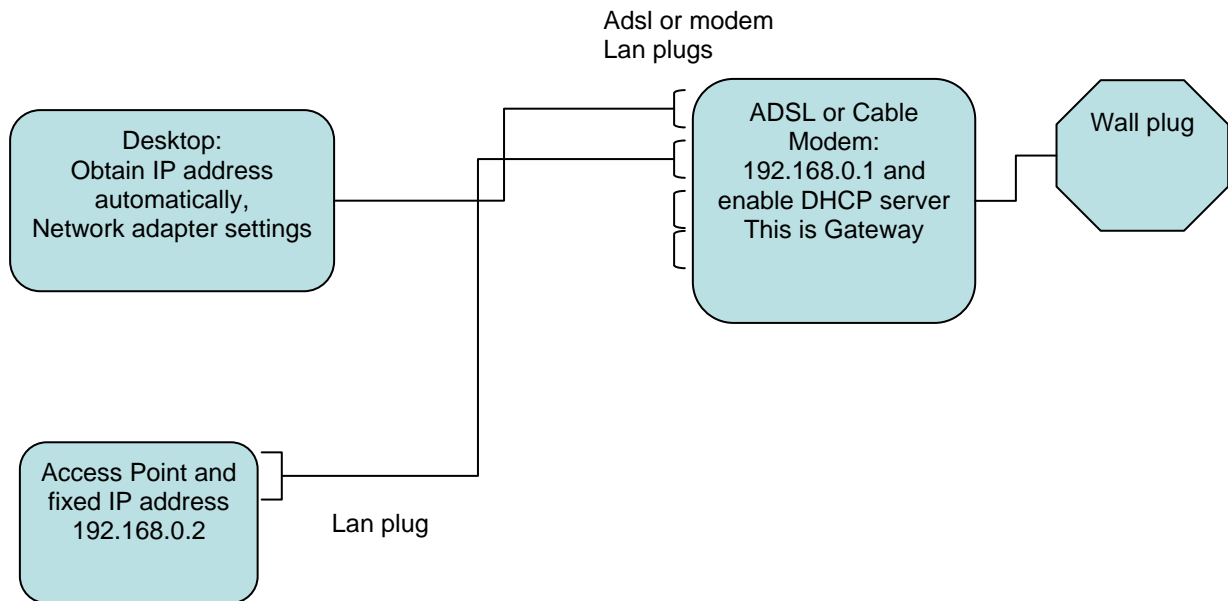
Adsl or modem
Lan plugs

Desktop:
Obtain IP address automatically,
Network adapter settings

ADSL or Cable Modem:
192.168.0.1 and enable DHCP server
This is Gateway

Wall plug

Access Point and fixed IP address
192.168.0.2

Lan plug